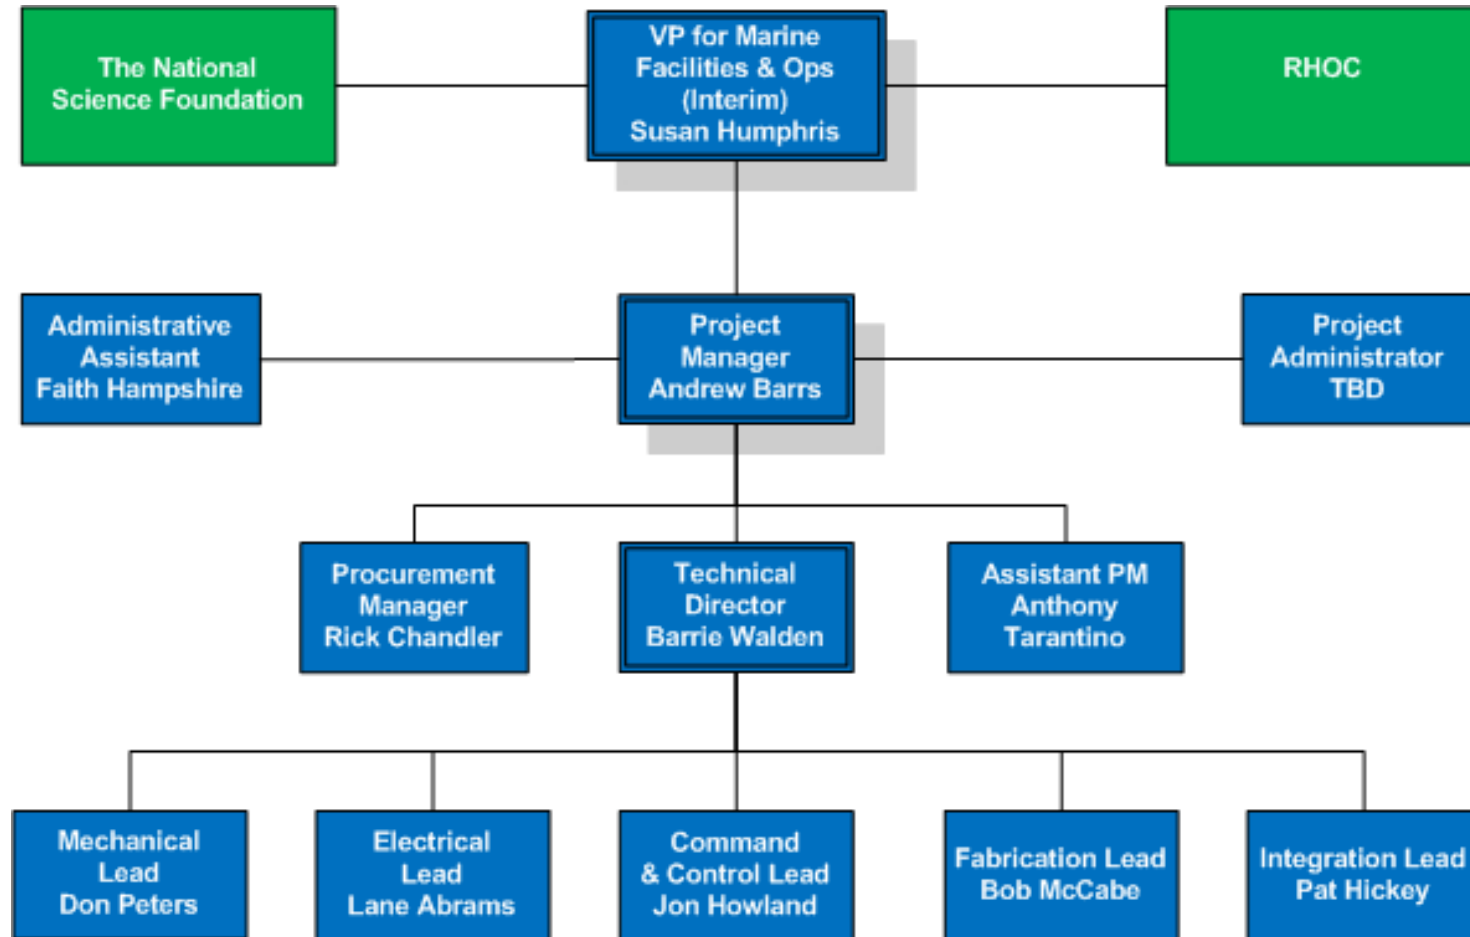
The National Science Foundation

VP for Marine Facilities & Ops (Interim) Susan Humphris

RHOC

Administrative Assistant Faith Hampshire

Project Manager Andrew Barrs

Project Administrator TBD

Procurement Manager Rick Chandler

Technical Director Barrie Walden

Assistant PM Anthony Tarantino

Mechanical Lead Don Peters

Electrical Lead Lane Abrams

Command & Control Lead Jon Howland

Fabrication Lead Bob McCabe

Integration Lead Pat Hickey